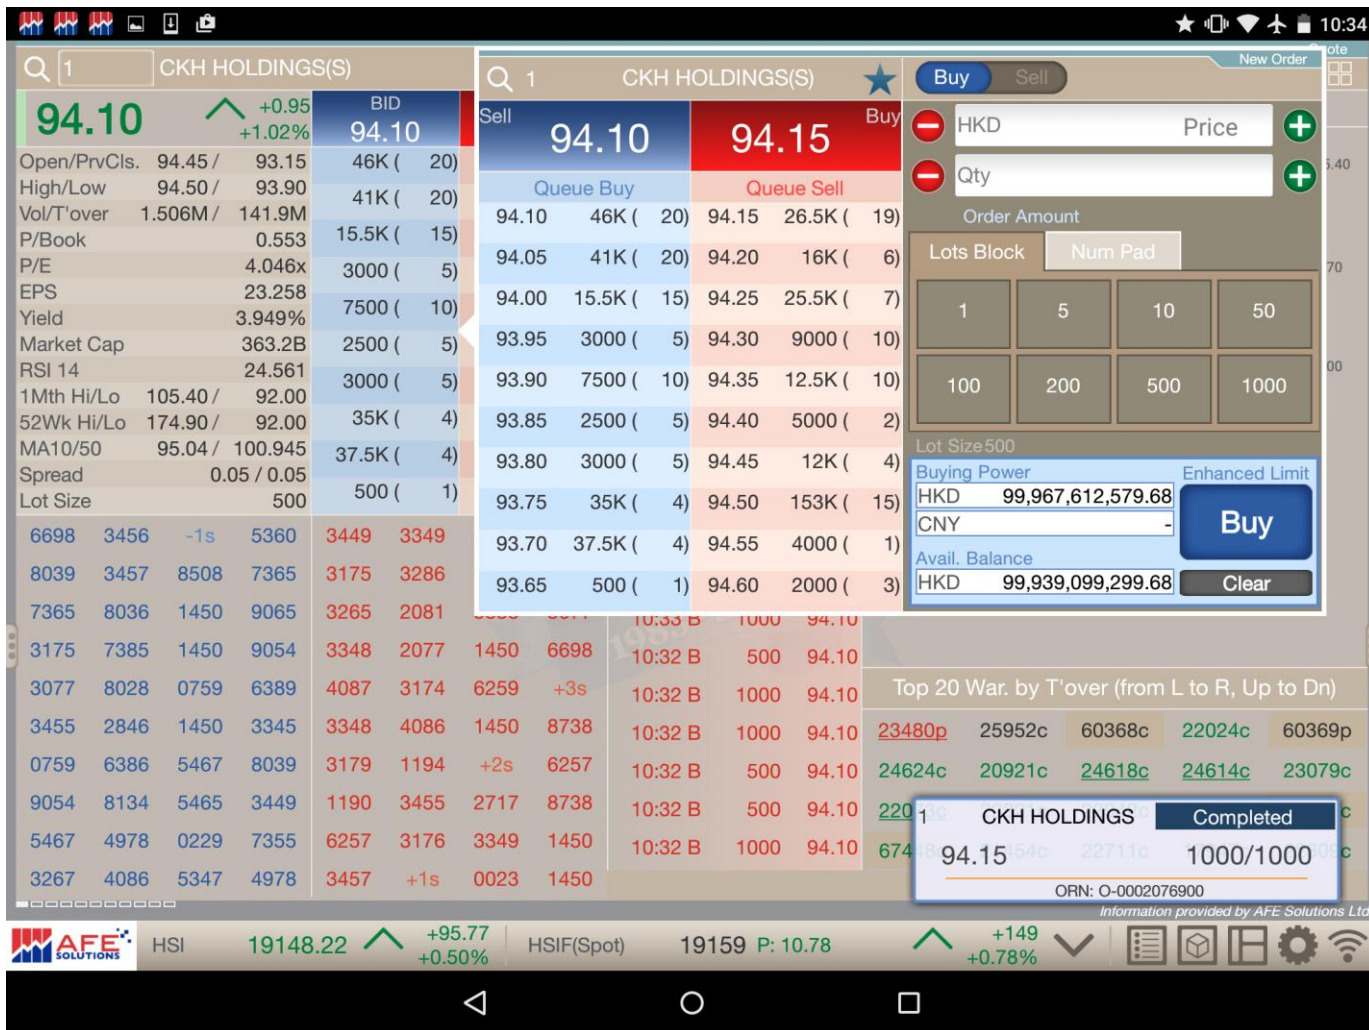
10:34

1 CKH HOLDINGS(S)

94.10 +0.95 +1.02%

BID 94.10

| Open/PrvCls. | 94.45 / | 93.15 |
|---|---|---|
| High/Low | 94.50 / | 93.90 |
| Vol/T'over | 1.506M / | 141.9M |
| P/Book | | 0.553 |
| P/E | | 4.046x |
| EPS | | 23.258 |
| Yield | | 3.949% |
| Market Cap | | 363.2B |
| RSI 14 | | 24.561 |
| 1Mth Hi/Lo | 105.40 / | 92.00 |
| 52Wk Hi/Lo | 174.90 / | 92.00 |
| MA10/50 | 95.04 / | 100.945 |
| Spread | | 0.05 / 0.05 |
| Lot Size | | 500 |

46K ( 20)
41K ( 20)
15.5K ( 15)
3000 ( 5)
7500 ( 10)
2500 ( 5)
3000 ( 5)
35K ( 4)
37.5K ( 4)
500 ( 1)

| 6698 | 3456 | -1s | 5360 | 3449 | 3349 | | |
|---|---|---|---|---|---|---|---|
| 8039 | 3457 | 8508 | 7365 | 3175 | 3286 | | |
| 7365 | 8036 | 1450 | 9065 | 3265 | 2081 | | |
| 3175 | 7385 | 1450 | 9054 | 3348 | 2077 | 1450 | 6698 |
| 3077 | 8028 | 0759 | 6389 | 4087 | 3174 | 6259 | +3s |
| 3455 | 2846 | 1450 | 3345 | 3348 | 4086 | 1450 | 8738 |
| 0759 | 6386 | 5467 | 8039 | 3179 | 1194 | +2s | 6257 |
| 9054 | 8134 | 5465 | 3449 | 1190 | 3455 | 2717 | 8738 |
| 5467 | 4978 | 0229 | 7355 | 6257 | 3176 | 3349 | 1450 |
| 3267 | 4086 | 5347 | 4978 | 3457 | +1s | 0023 | 1450 |

1 CKH HOLDINGS(S)

Sell 94.10 | 94.15 Buy

| Queue Buy | | | Queue Sell | | |
|---|---|---|---|---|---|
| 94.10 | 46K ( | 20) | 94.15 | 26.5K ( | 19) |
| 94.05 | 41K ( | 20) | 94.20 | 16K ( | 6) |
| 94.00 | 15.5K ( | 15) | 94.25 | 25.5K ( | 7) |
| 93.95 | 3000 ( | 5) | 94.30 | 9000 ( | 10) |
| 93.90 | 7500 ( | 10) | 94.35 | 12.5K ( | 10) |
| 93.85 | 2500 ( | 5) | 94.40 | 5000 ( | 2) |
| 93.80 | 3000 ( | 5) | 94.45 | 12K ( | 4) |
| 93.75 | 35K ( | 4) | 94.50 | 153K ( | 15) |
| 93.70 | 37.5K ( | 4) | 94.55 | 4000 ( | 1) |
| 93.65 | 500 ( | 1) | 94.60 | 2000 ( | 3) |

New Order
Buy Sell
HKD Price
Qty
Order Amount
Lots Block Num Pad
| 1 | 5 | 10 | 50 |
|---|---|---|---|
| 100 | 200 | 500 | 1000 |
Lot Size 500
Buying Power Enhanced Limit
HKD 99,967,612,579.68
CNY -
Buy
Avail. Balance
HKD 99,939,099,299.68
Clear

10:32 B 500 94.10
10:32 B 1000 94.10
10:32 B 1000 94.10
10:32 B 500 94.10
10:32 B 500 94.10
10:32 B 1000 94.10

Top 20 War. by T'over (from L to R, Up to Dn)
| 23480p | 25952c | 60368c | 22024c | 60369p |
|---|---|---|---|---|
| 24624c | 20921c | 24618c | 24614c | 23079c |

1 CKH HOLDINGS Completed
94.15 1000/1000
ORN: O-0002076900

Information provided by AFE Solutions Ltd

AFE SOLUTIONS HSI 19148.22 +95.77 +0.50% HSIF(Spot) 19159 P: 10.78 +149 +0.78%